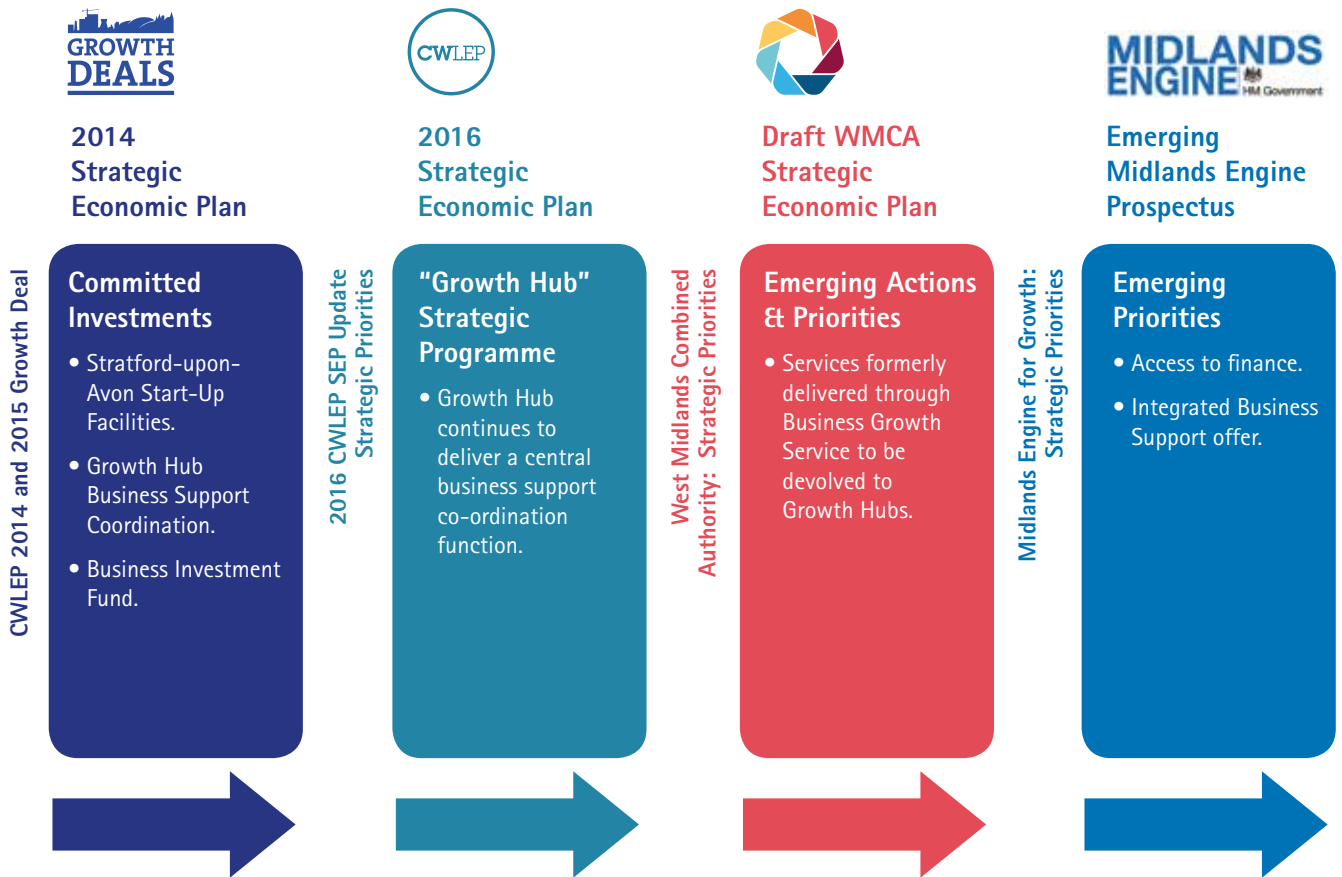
GROWTH DEALS

2014 Strategic Economic Plan

CWLEP 2014 and 2015 Growth Deal

Committed Investments

• Stratford-upon-Avon Start-Up Facilities.

• Growth Hub Business Support Coordination.

• Business Investment Fund.

CWLEP

2016 Strategic Economic Plan

2016 CWLEP SEP Update Strategic Priorities

"Growth Hub" Strategic Programme

• Growth Hub continues to deliver a central business support co-ordination function.

Draft WMCA Strategic Economic Plan

West Midlands Combined Authority: Strategic Priorities

Emerging Actions & Priorities

• Services formerly delivered through Business Growth Service to be devolved to Growth Hubs.

MIDLANDS ENGINE HM Government

Emerging Midlands Engine Prospectus

Midlands Engine for Growth: Strategic Priorities

Emerging Priorities

• Access to finance.

• Integrated Business Support offer.